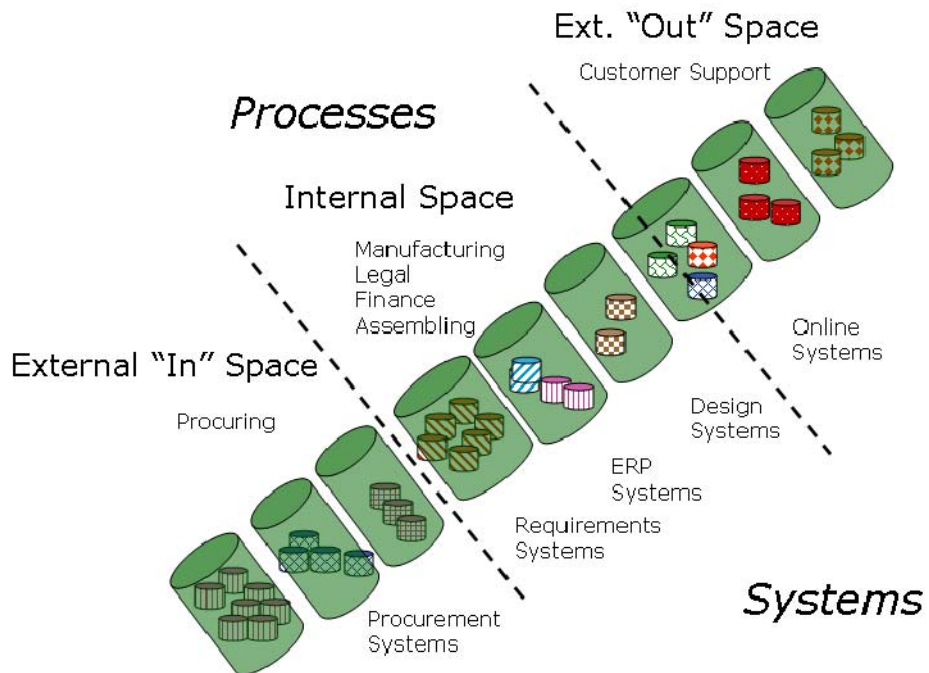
Ext. "Out" Space

Customer Support

Processes

Internal Space

Manufacturing
Legal
Finance
Assembling

External "In" Space

Procuring

Online
Systems

Design
Systems

ERP
Systems

Requirements
Systems

Procurement
Systems

Systems